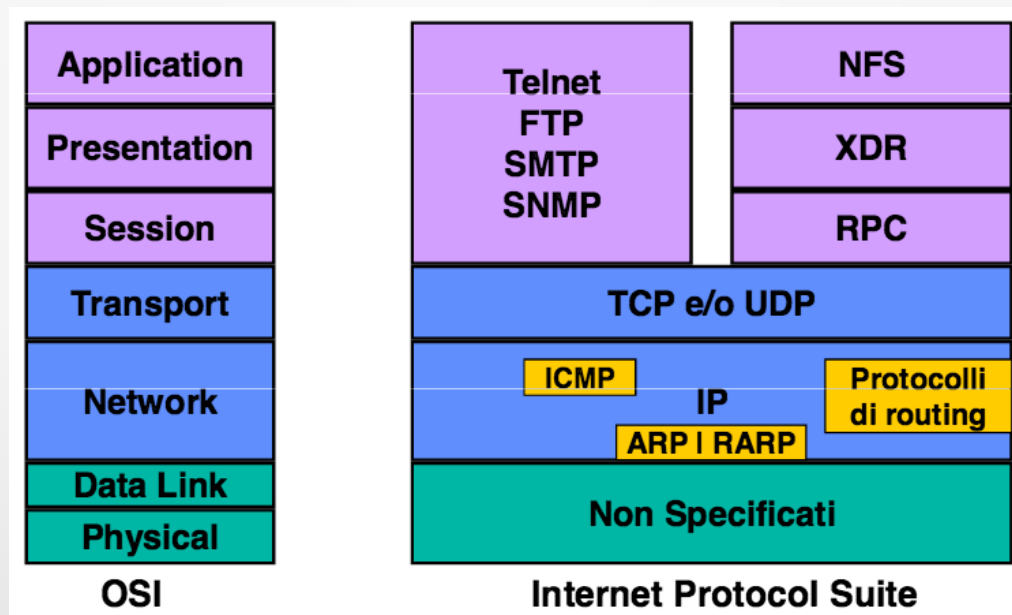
Application
Presentation
Session
Transport
Network
Data Link
Physical
OSI

Telnet
FTP
SMTP
SNMP

NFS
XDR
RPC

TCP e/o UDP

ICMP
IP
Protocolli di routing
ARP I RARP

Non Specificati

Internet Protocol Suite